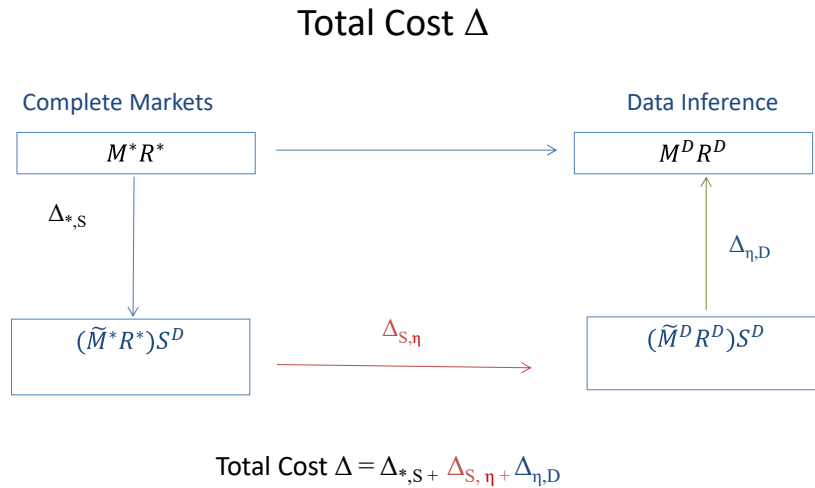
Total Cost $\Delta$

Complete Markets

Data Inference

$M^*R^*$

$M^DR^D$

$\Delta_{*,S}$

$\Delta_{\eta,D}$

$(\widetilde{M}^*R^*)S^D$

$\Delta_{S,\eta}$

$(\widetilde{M}^DR^D)S^D$

Total Cost $\Delta = \Delta_{*,S} + \Delta_{S,\eta} + \Delta_{\eta,D}$